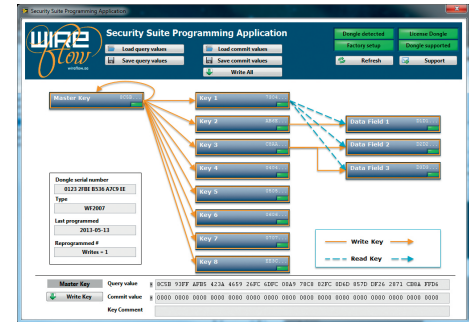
Security Suite Programming Application

wire flow
wireflow.se

Security Suite Programming Application

Load query values
Save query values
Load commit values
Save commit values
Write All

Dongle detected
License Dongle
Factory setup
Dongle supported
Refresh
Support

Master Key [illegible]

Key 1 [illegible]
Key 2 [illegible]
Key 3 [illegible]
Key 4 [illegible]
Key 5 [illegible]
Key 6 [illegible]
Key 7 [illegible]
Key 8 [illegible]

Data Field 1 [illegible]
Data Field 2 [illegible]
Data Field 3 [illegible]

Dongle serial number
0123 2FBE B536 AC9 E
Type
WF2007
Last programmed
2013-05-13
Reprogrammed #
Writes = 1

Write Key
Read Key

Master Key
Query value
BC5B 93FF AFB5 423A 4659 26FC 6DFC 08A9 78C8 02FC 6D60 857D DF26 2871 CB8A FFD6
Write Key
Commit value
0000 0000 0000 0000 0000 0000 0000 0000 0000 0000 0000 0000 0000 0000 0000 0000
Key Comment